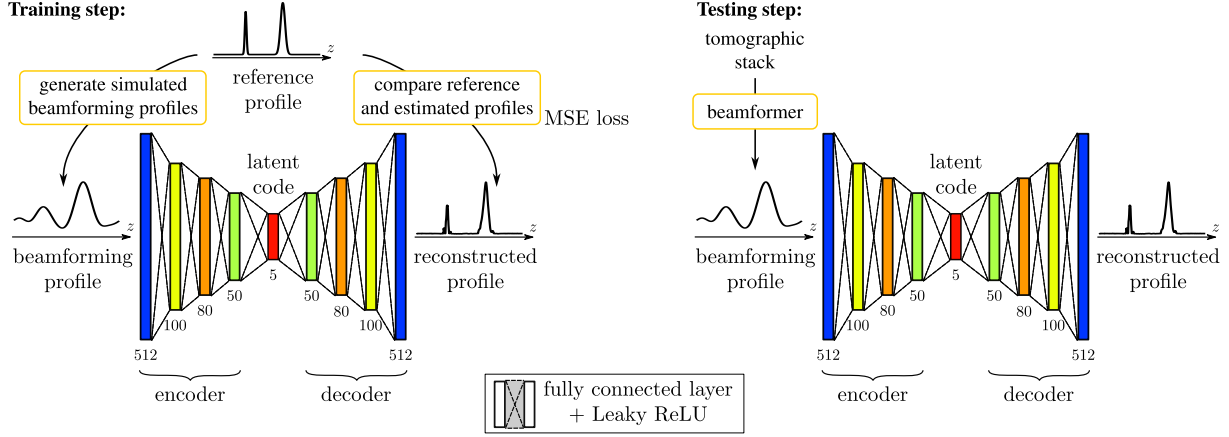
Training step:

$z$

reference profile

generate simulated beamforming profiles

compare reference and estimated profiles

MSE loss

latent code

$z$

beamforming profile

512

100

80

50

5

50

80

100

512

$z$

reconstructed profile

encoder

decoder

fully connected layer + Leaky ReLU

Testing step:

tomographic stack

beamformer

latent code

$z$

beamforming profile

512

100

80

50

5

50

80

100

512

$z$

reconstructed profile

encoder

decoder